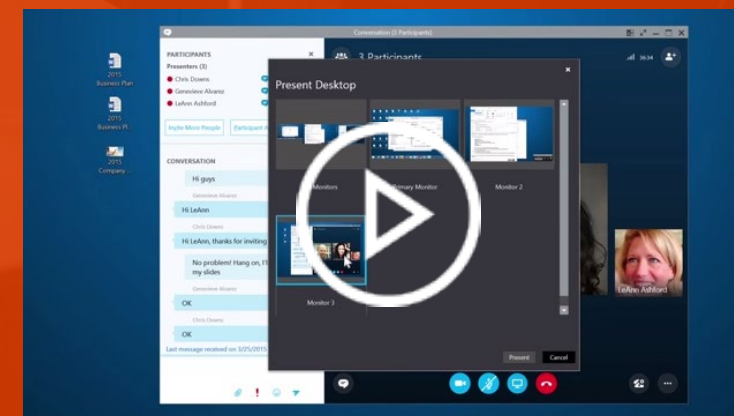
Conversation (3 Participants)

2015 Business Plan

2015 Business Pl...

2015 Company...

PARTICIPANTS

Presenters (3)

Chris Downs

Genevieve Alvarez

LeAnn Ashford

Invite More People

Participant A

CONVERSATION

Hi guys

Genevieve Alvarez

Hi LeAnn

Chris Downs

Hi LeAnn, thanks for inviting

No problem! Hang on, I'l my slides

Genevieve Alvarez

OK

Chris Downs

OK

Last message received on 3/25/2015

3 Participants

Present Desktop

Monitors

Primary Monitor

Monitor 2

Monitor 3

LeAnn Ashford

Present

Cancel